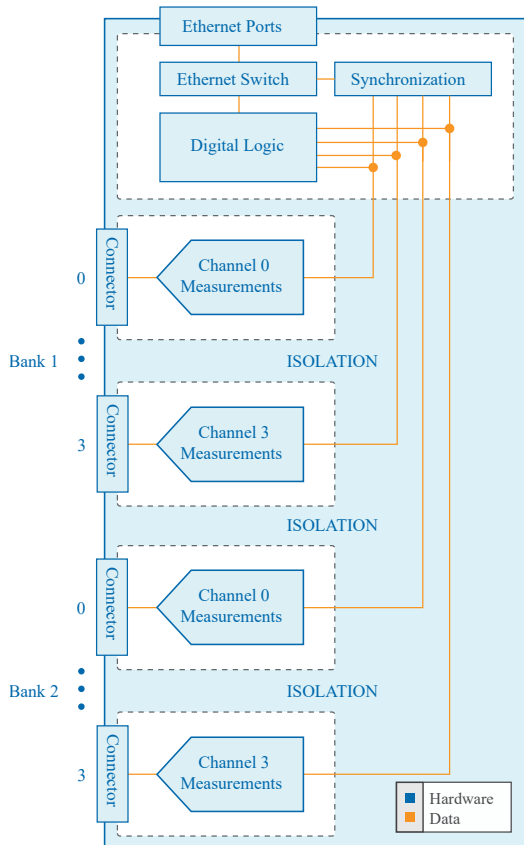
Ethernet Ports

Ethernet Switch

Synchronization

Digital Logic

0

Connector

Channel 0 Measurements

Bank 1

ISOLATION

3

Connector

Channel 3 Measurements

ISOLATION

0

Connector

Channel 0 Measurements

Bank 2

ISOLATION

3

Connector

Channel 3 Measurements

Hardware

Data